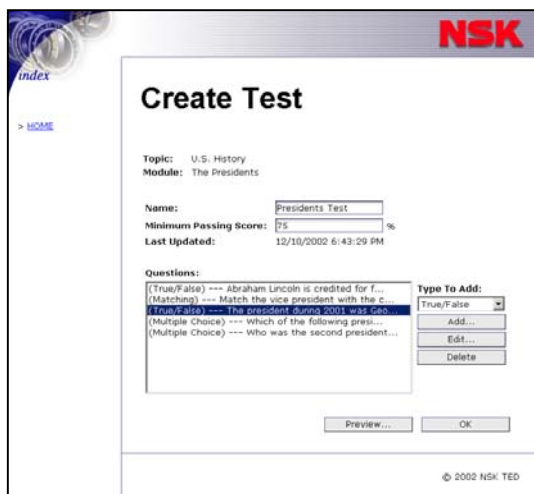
NSK

index

> HOME

Create Test

Topic: U.S. History
Module: The Presidents

Name: Presidents Test
Minimum Passing Score: 75 %
Last Updated: 12/10/2002 6:43:29 PM

Questions:
(True/False) --- Abraham Lincoln is credited for f...
(Matching) --- Match the vice president with the c...
(True/False) --- The president during 2001 was Geo...
(Multiple Choice) --- Which of the following presi...
(Multiple Choice) --- Who was the second president...

Type To Add:
True/False
Add...
Edit...
Delete

Preview...
OK

© 2002 NSK TED